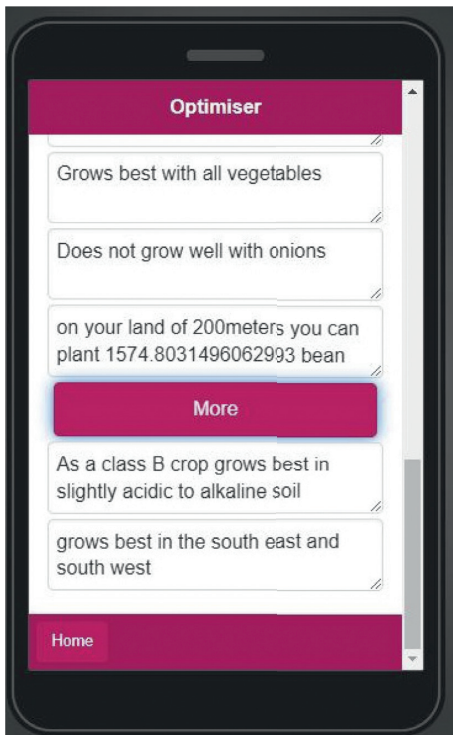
Optimiser

Grows best with all vegetables

Does not grow well with onions

on your land of 200meters you can plant 1574.8031496062993 bean

More

As a class B crop grows best in slightly acidic to alkaline soil

grows best in the south east and south west

Home